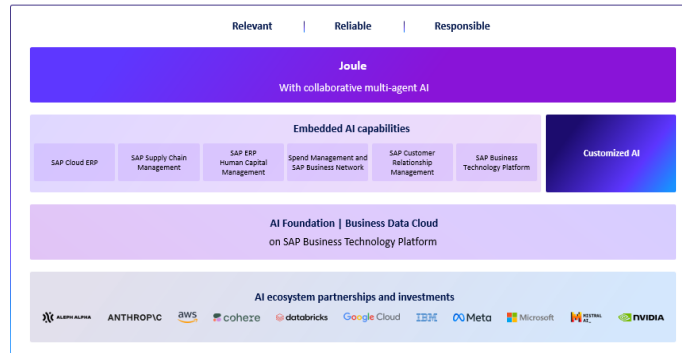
Relevant | Reliable | Responsible

Joule
With collaborative multi-agent AI

Embedded AI capabilities

SAP Cloud ERP

SAP Supply Chain Management

SAP ERP Human Capital Management

Spend Management and SAP Business Network

SAP Customer Relationship Management

SAP Business Technology Platform

Customized AI

AI Foundation | Business Data Cloud
on SAP Business Technology Platform

AI ecosystem partnerships and investments

ALEPH ALPHA ANTHROP\C aws cohere databricks Google Cloud IBM Meta Microsoft MISTRAL AI_ NVIDIA